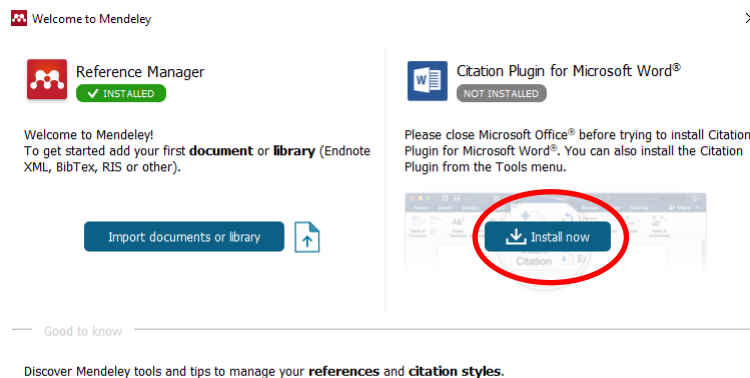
Welcome to Mendeley

Reference Manager
✓ INSTALLED

Welcome to Mendeley!
To get started add your first **document** or **library** (Endnote XML, BibTex, RIS or other).

Import documents or library

Citation Plugin for Microsoft Word®
NOT INSTALLED

Please close Microsoft Office® before trying to install Citation Plugin for Microsoft Word®. You can also install the Citation Plugin from the Tools menu.

Install now

Citation

Good to know

Discover Mendeley tools and tips to manage your **references** and **citation styles**.